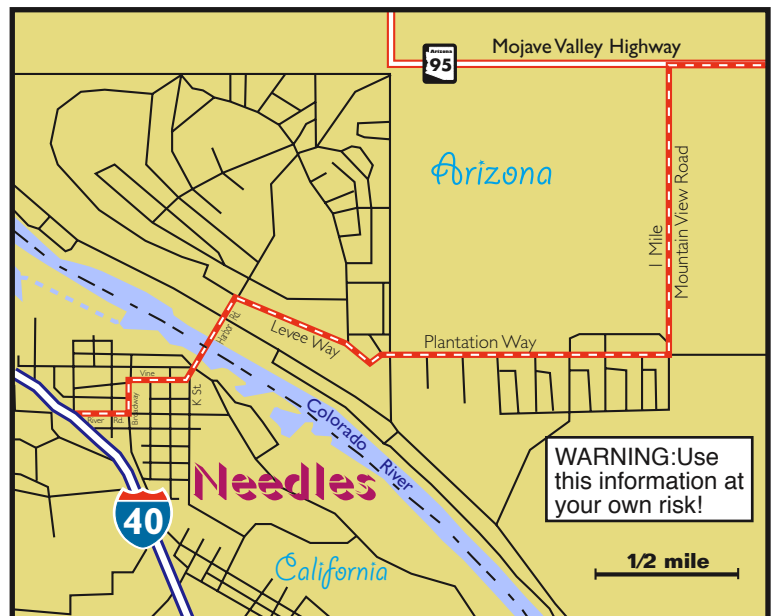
Arizona
95
Mojave Valley Highway
Arizona
1 Mile
Mountain View Road
Harbor Rd.
Levee Way
Plantation Way
Vine
Broadway
K St.
River Rd.
Colorado River
Needles
40
California
WARNING:Use this information at your own risk!
1/2 mile